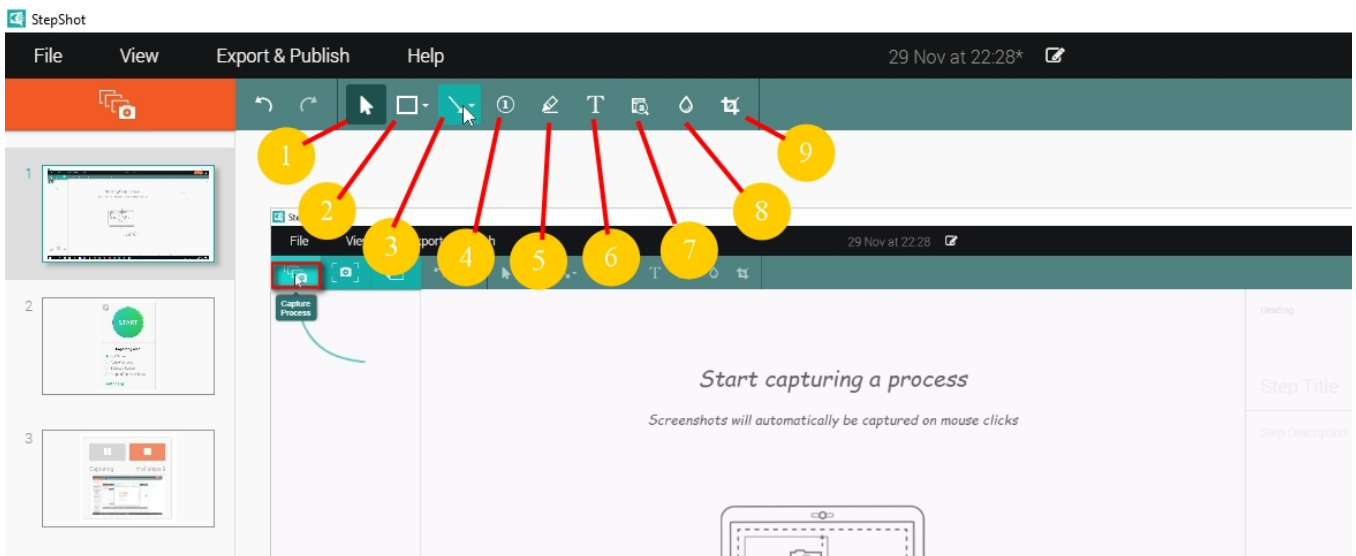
StepShot

File View Export & Publish Help 29 Nov at 22:28*

1 2 3 4 5 6 7 8 9

1

2

3

Step

File View Export Publish 29 Nov at 22:28

Capture Process

Start capturing a process

Screenshots will automatically be captured on mouse clicks

Heading

Step Title

Step Description